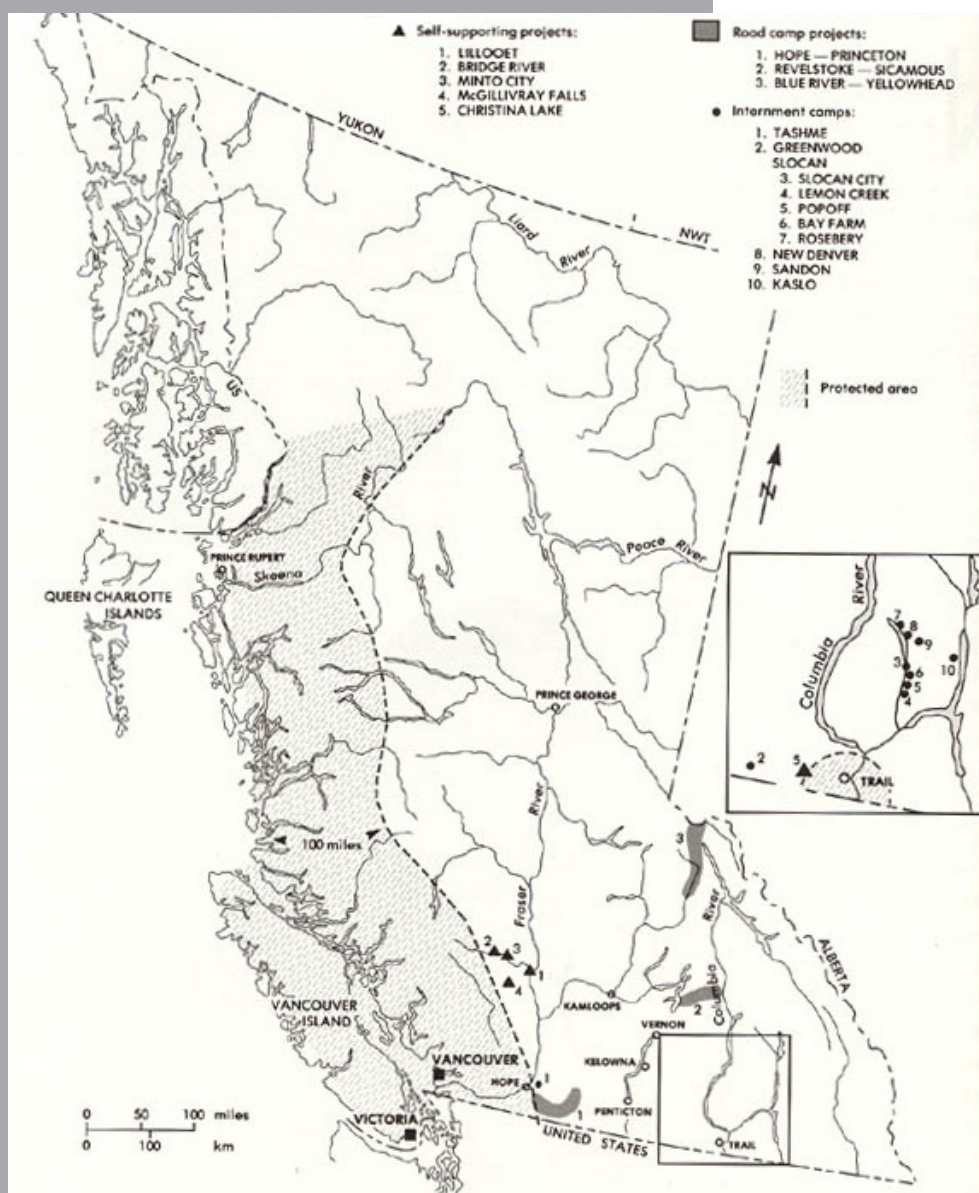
▲ Self-supporting projects:
1. LILLOOET
2. BRIDGE RIVER
3. MINTO CITY
4. McGILLIVRAY FALLS
5. CHRISTINA LAKE

Road camp projects:
1. HOPE — PRINCETON
2. REVELSTOKE — SICAMOUS
3. BLUE RIVER — YELLOWHEAD

• Internment camps:
1. TASHME
2. GREENWOOD
SLOCAN
3. SLOCAN CITY
4. LEMON CREEK
5. POPOFF
6. BAY FARM
7. ROSEBERY
8. NEW DENVER
9. SANDON
10. KASLO

Protected area

YUKON
NWT
Liard River
US
River
Peace River
PRINCE RUPERT
Skeena
QUEEN CHARLOTTE ISLANDS
PRINCE GEORGE
River
Fraser
100 miles
2 3 1 4
3
KAMLOOPS
2
Columbia
River
ALBERTA
VANCOUVER ISLAND
VANCOUVER
HOPE 1
1
VERNON
KELOWNA
PENTICTON
TRAIL
VICTORIA
UNITED STATES
0 50 100 miles
0 100 km

Columbia River
7 8 9
3 6 5 4
10
2
5
TRAIL